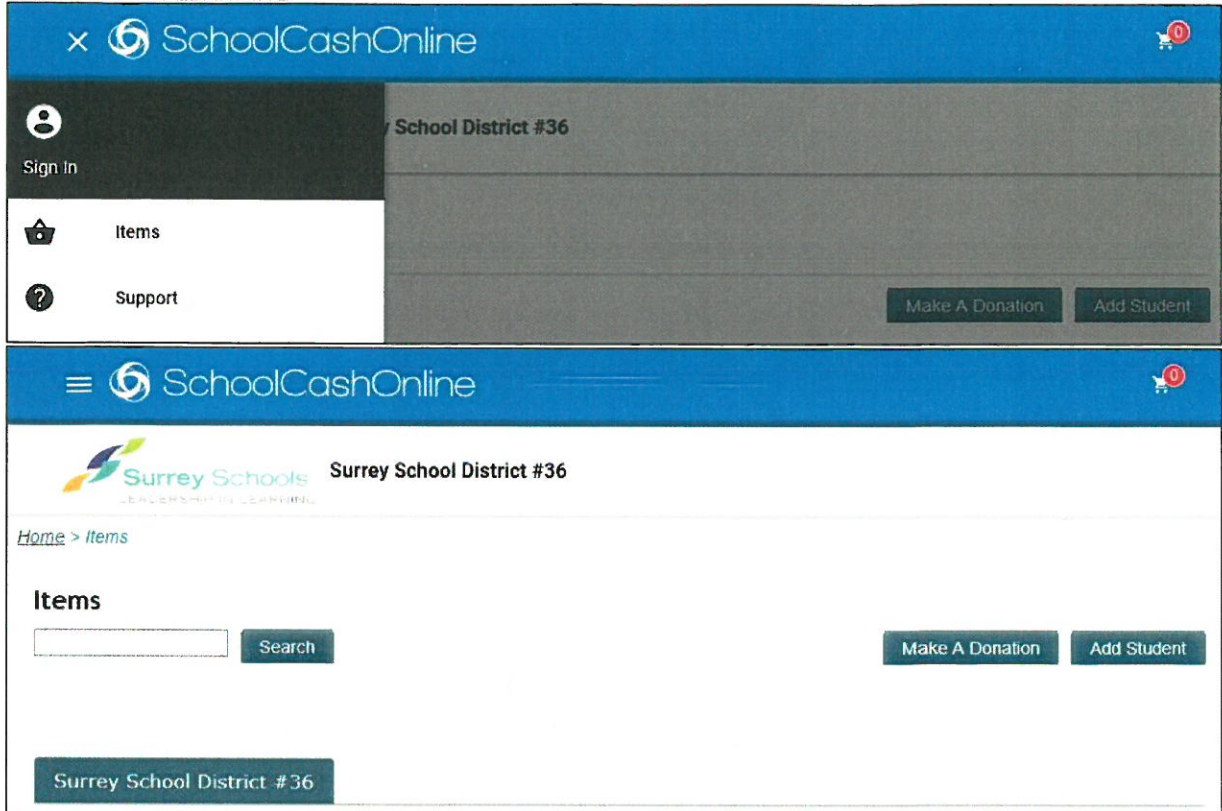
× SchoolCashOnline

0

Sign In

y School District #36

Items

Support

Make A Donation

Add Student

≡ SchoolCashOnline

0

Surrey Schools
LEADERSHIP IN LEARNING

Surrey School District #36

Home > Items

Items

Search

Make A Donation

Add Student

Surrey School District #36